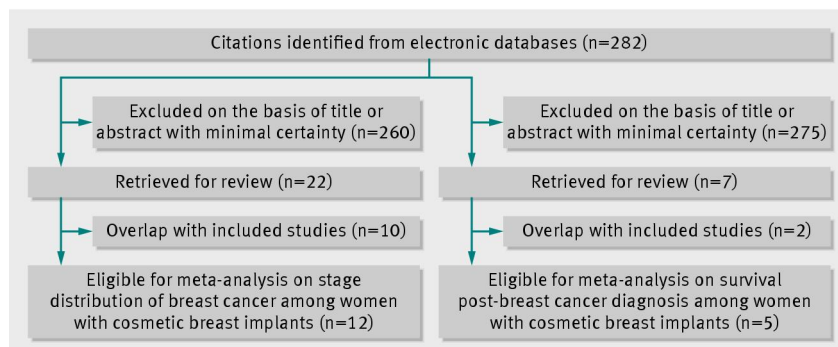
Citations identified from electronic databases (n=282)

Excluded on the basis of title or abstract with minimal certainty (n=260)

Retrieved for review (n=22)

Overlap with included studies (n=10)

Eligible for meta-analysis on stage distribution of breast cancer among women with cosmetic breast implants (n=12)

Excluded on the basis of title or abstract with minimal certainty (n=275)

Retrieved for review (n=7)

Overlap with included studies (n=2)

Eligible for meta-analysis on survival post-breast cancer diagnosis among women with cosmetic breast implants (n=5)